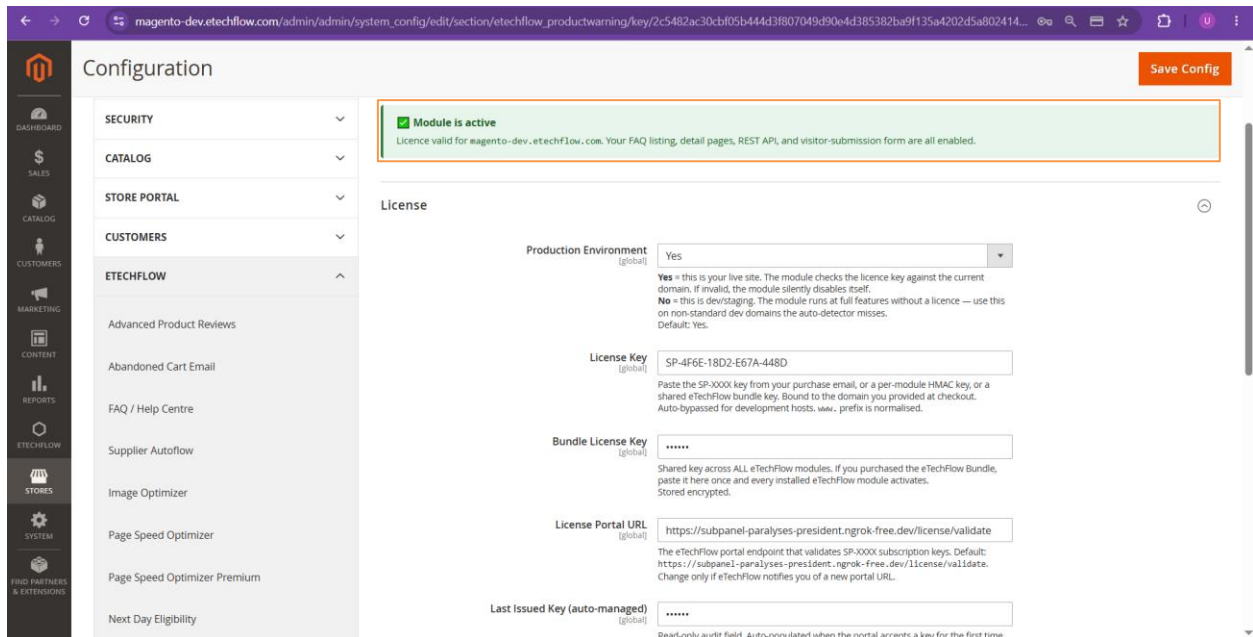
magento-dev.etechflow.com/admin/admin/system_config/edit/section/etechflow_productwarning/key/2c5482ac30cbf05b444d3f807049d90e4d385382ba9f135a4202d5a802414...

U

Configuration

Save Config

DASHBOARD
SALES
CATALOG
CUSTOMERS
MARKETING
CONTENT
REPORTS
ETECHFLOW
STORES
SYSTEM
FIND PARTNERS & EXTENSIONS

SECURITY
CATALOG
STORE PORTAL
CUSTOMERS
ETECHFLOW

Advanced Product Reviews
Abandoned Cart Email
FAQ / Help Centre
Supplier Autoflow
Image Optimizer
Page Speed Optimizer
Page Speed Optimizer Premium
Next Day Eligibility

Module is active
Licence valid for magento-dev.etechflow.com. Your FAQ listing, detail pages, REST API, and visitor-submission form are all enabled.

License

Production Environment [global]
Yes
Yes = this is your live site. The module checks the licence key against the current domain. If invalid, the module silently disables itself.
No = this is dev/staging. The module runs at full features without a licence — use this on non-standard dev domains the auto-detector misses.
Default: Yes.

License Key [global]
SP-4F6E-18D2-E67A-448D
Paste the SP-XXXX key from your purchase email, or a per-module HMAC key, or a shared eTechFlow bundle key. Bound to the domain you provided at checkout. Auto-bypassed for development hosts. www. prefix is normalised.

Bundle License Key [global]
••••••
Shared key across ALL eTechFlow modules. If you purchased the eTechFlow Bundle, paste it here once and every installed eTechFlow module activates.
Stored encrypted.

License Portal URL [global]
https://subpanel-paralyses-president.ngrok-free.dev/license/validate
The eTechFlow portal endpoint that validates SP-XXXX subscription keys. Default: https://subpanel-paralyses-president.ngrok-free.dev/license/validate. Change only if eTechFlow notifies you of a new portal URL.

Last Issued Key (auto-managed) [global]
••••••
Read-only audit field. Auto-populated when the portal accepts a key for the first time.